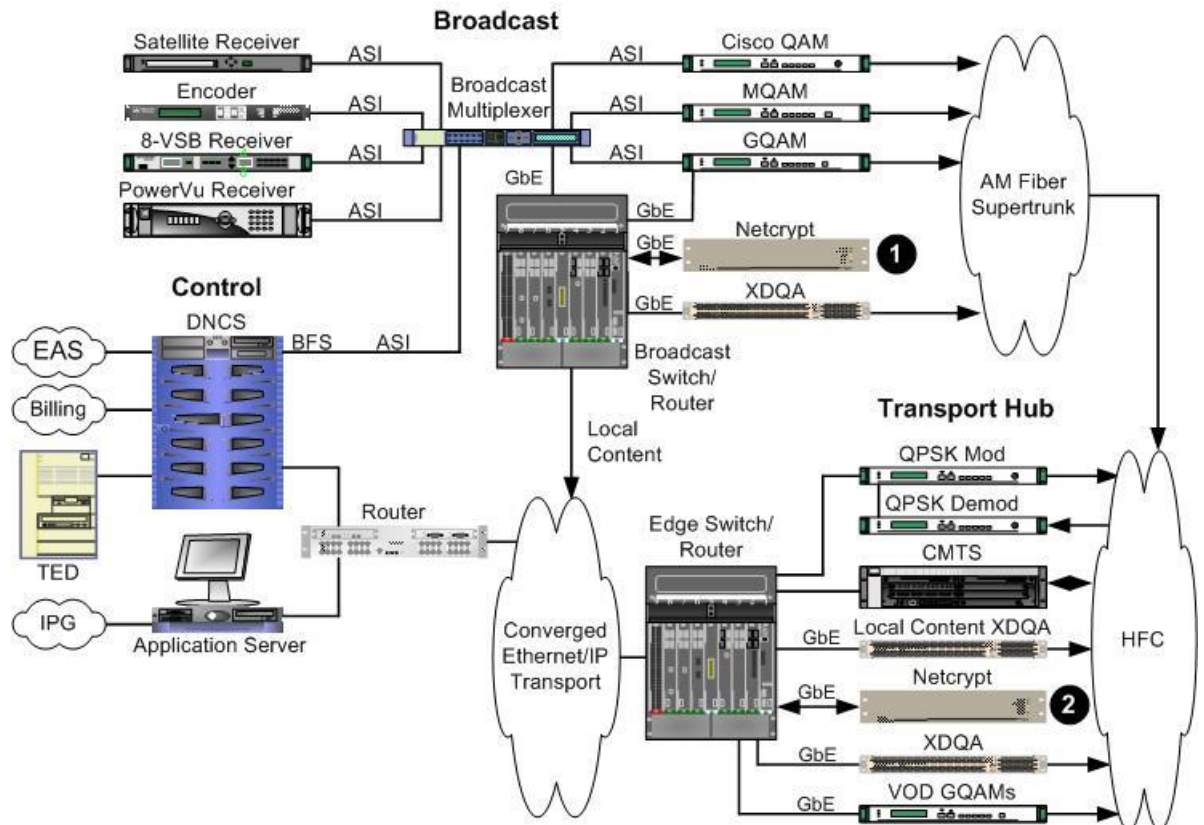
Broadcast

Satellite Receiver
ASI
Encoder
ASI
8-VSB Receiver
ASI
PowerVu Receiver
ASI
Broadcast Multiplexer
ASI
Cisco QAM
ASI
MQAM
ASI
GQAM
GbE
GbE
GbE
Netcrypt
1
GbE
XDQA
AM Fiber Supertrunk

Control

DNCS
BFS
ASI
EAS
Billing
TED
IPG
Application Server
Router
Broadcast Switch/ Router
Local Content

Transport Hub

QPSK Mod
QPSK Demod
Edge Switch/ Router
CMTS
GbE
Local Content XDQA
Converged Ethernet/ IP Transport
GbE
Netcrypt
2
GbE
XDQA
GbE
VOD GQAMs
HFC